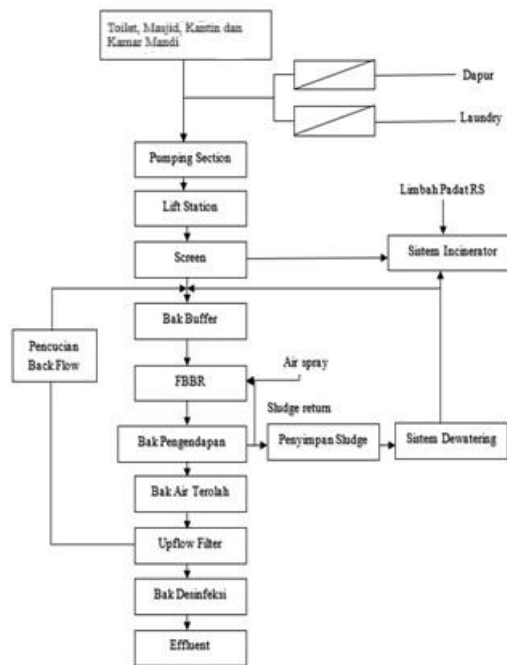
Toilet, Masjid, Kantin dan Kamar Mandi

Dapur

Laundry

Pumping Section

Lift Station

Limbah Padat RS

Screen

Sistem Incinerator

Pencucian Back Flow

Bak Buffer

Air spray

FBBR

Sludge return

Bak Pengendapan

Penyimpan Sludge

Sistem Dewatering

Bak Air Terolah

Upflow Filter

Bak Desinfeksi

Effluent